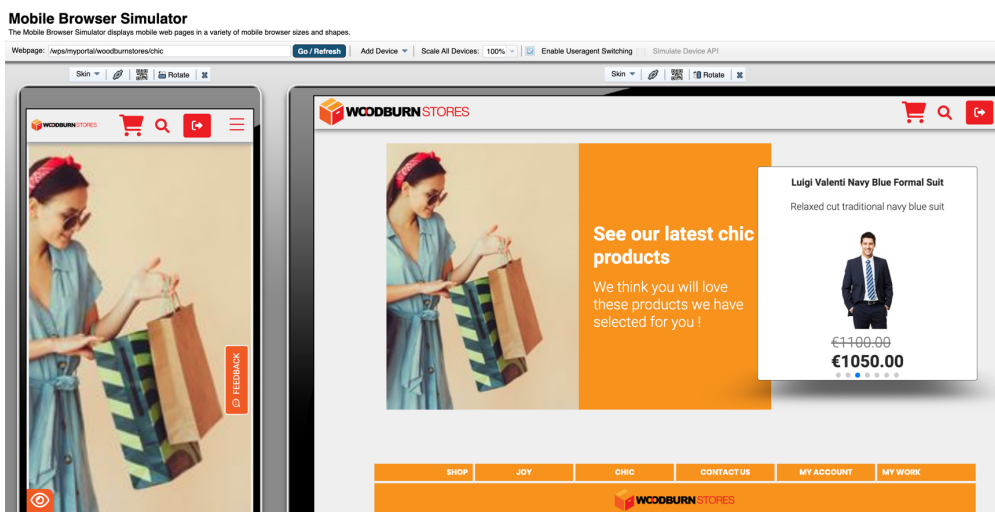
Mobile Browser Simulator

The Mobile Browser Simulator displays mobile web pages in a variety of mobile browser sizes and shapes.

Webpage: /wps/myportal/woodburnstores/chic Go / Refresh Add Device Scale All Devices: 100% Enable Useragent Switching Simulate Device API

Skin Rotate

Skin Rotate

WOODBURNSTORES

FEEDBACK

WOODBURNSTORES

See our latest chic products

We think you will love these products we have selected for you !

Luigi Valenti Navy Blue Formal Suit

Relaxed cut traditional navy blue suit

€1100.00

€1050.00

SHOP JOY CHIC CONTACT US MY ACCOUNT MY WORK

WOODBURNSTORES